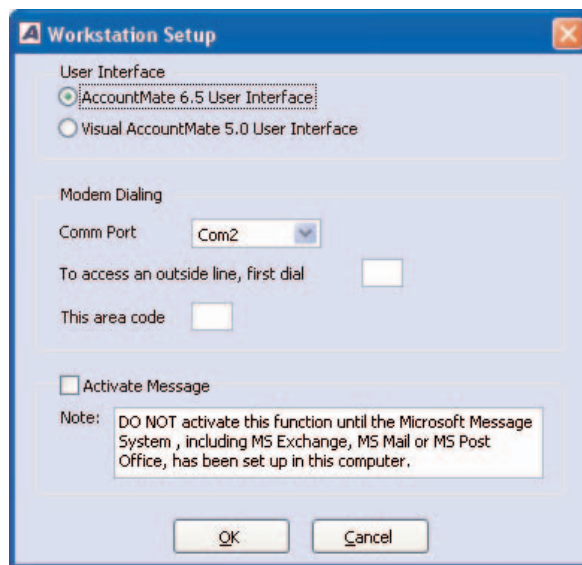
Workstation Setup

User Interface

AccountMate 6.5 User Interface

Visual AccountMate 5.0 User Interface

Modem Dialing

Comm Port Com2

To access an outside line, first dial

This area code

Activate Message

Note: DO NOT activate this function until the Microsoft Message System , including MS Exchange, MS Mail or MS Post Office, has been set up in this computer.

OK Cancel